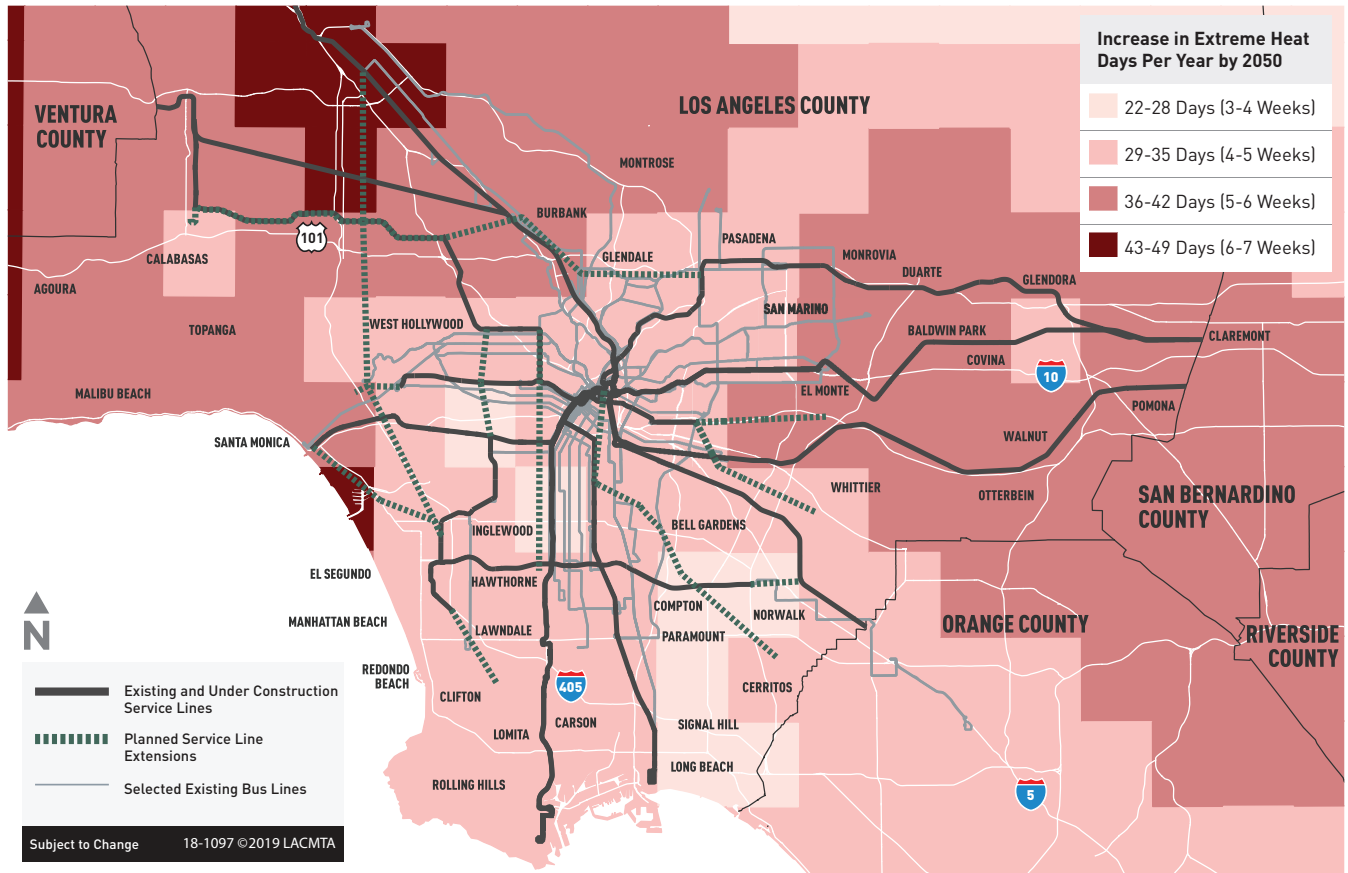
Increase in Extreme Heat Days Per Year by 2050

22-28 Days (3-4 Weeks)
29-35 Days (4-5 Weeks)
36-42 Days (5-6 Weeks)
43-49 Days (6-7 Weeks)

VENTURA COUNTY
LOS ANGELES COUNTY
MONTROSE
BURBANK
101
CALABASAS
GLENDALE
PASADENA
MONROVIA
DUARTE
GLENDORA
AGOURA
TOPANGA
WEST HOLLYWOOD
SAN MARINO
BALDWIN PARK
CLAREMONT
COVINA
10
MALIBU BEACH
EL MONTE
POMONA
SANTA MONICA
WALNUT
WHITTIER
OTTERBEIN
SAN BERNARDINO COUNTY
INGLEWOOD
BELL GARDENS
EL SEGUNDO
HAWTHORNE
COMPTON
NORWALK
ORANGE COUNTY
RIVERSIDE COUNTY
MANHATTAN BEACH
LAWNDALE
PARAMOUNT
REDONDO BEACH
405
CERRITOS
CLIFTON
CARSON
SIGNAL HILL
LOMITA
LONG BEACH
5
ROLLING HILLS
N

Existing and Under Construction Service Lines
Planned Service Line Extensions
Selected Existing Bus Lines

Subject to Change
18-1097 ©2019 LACMTA